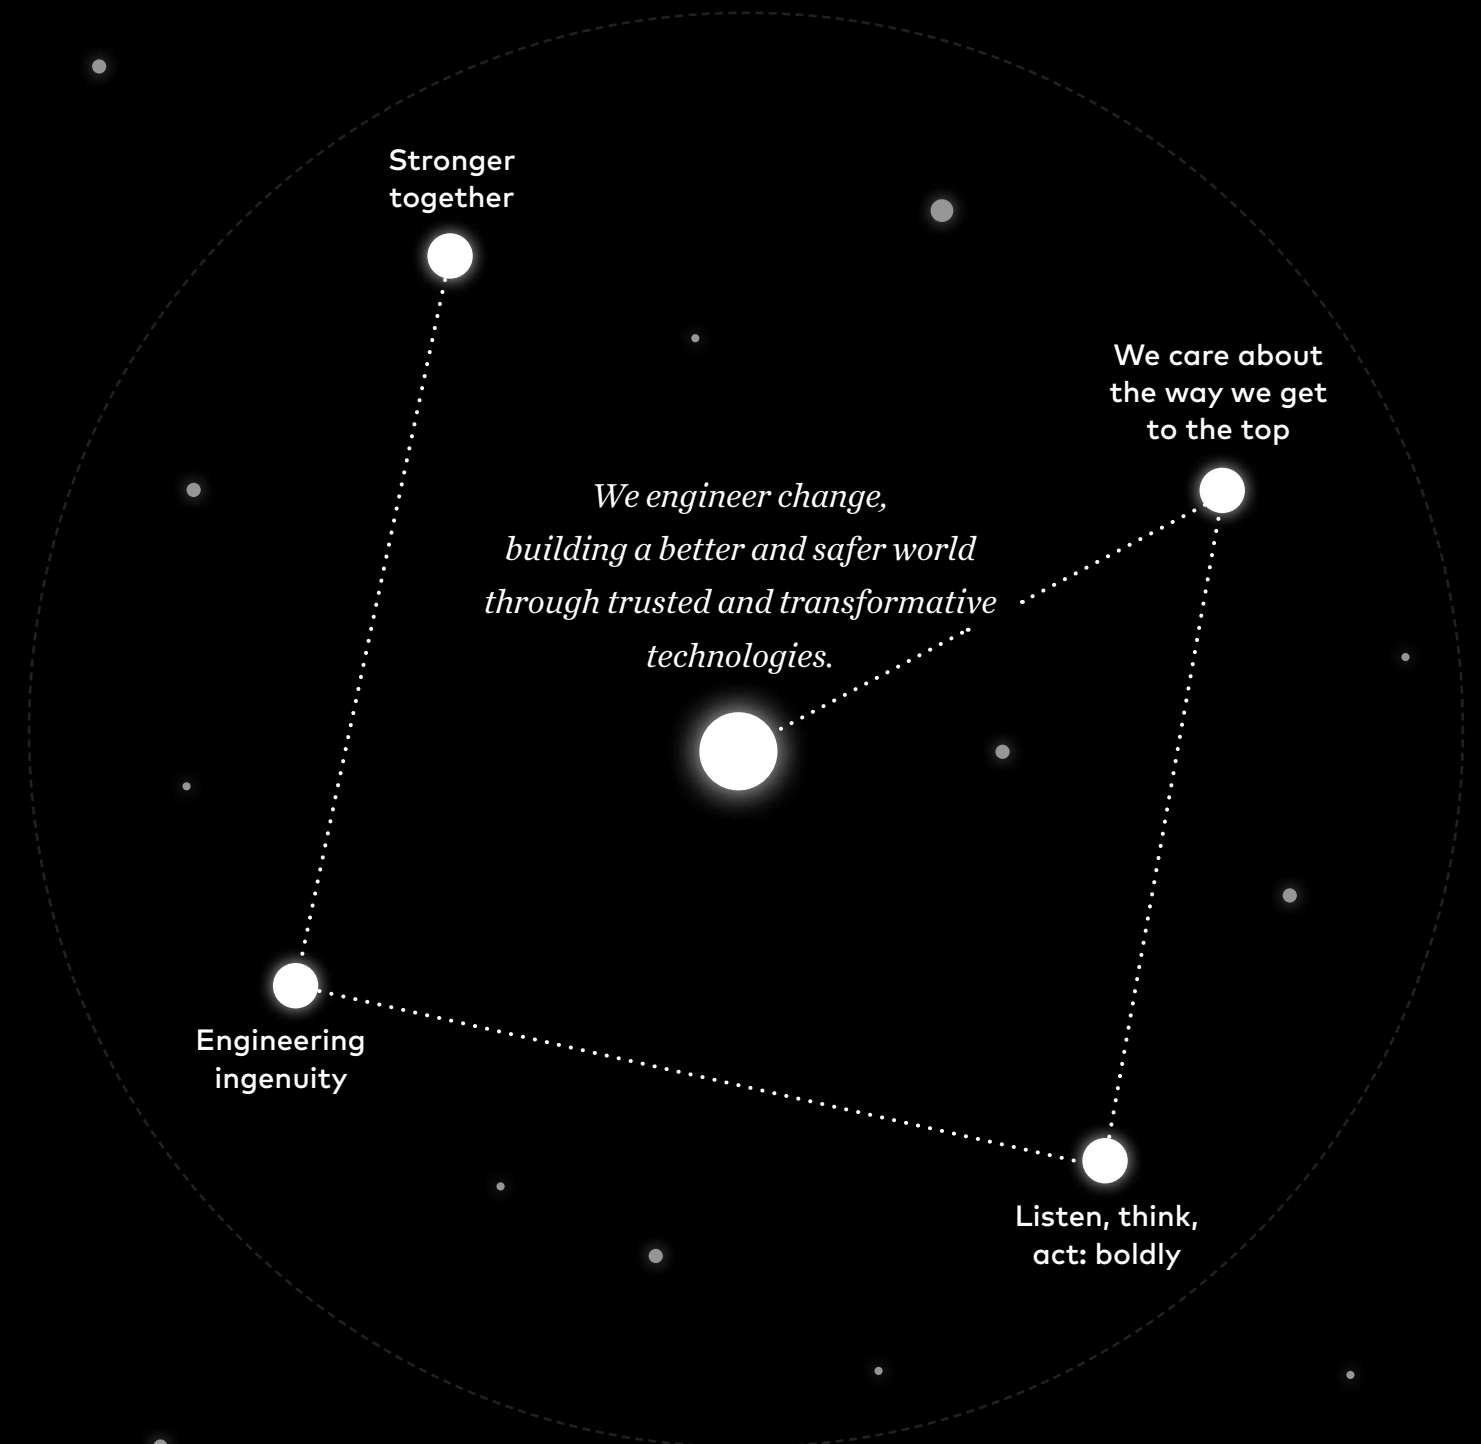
Stronger together

We care about the way we get to the top

We engineer change, building a better and safer world through trusted and transformative technologies.

Engineering ingenuity

Listen, think, act: boldly